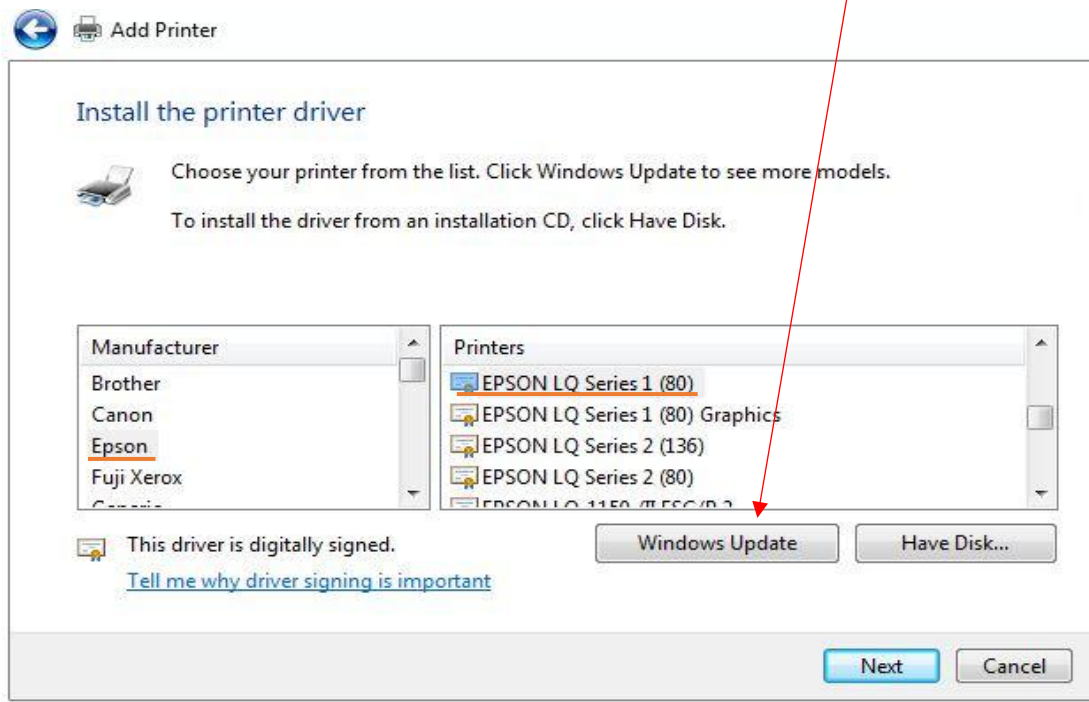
Add Printer

Install the printer driver

Choose your printer from the list. Click Windows Update to see more models.

To install the driver from an installation CD, click Have Disk.

| Manufacturer |
|---|
| Brother |
| Canon |
| Epson |
| Fuji Xerox |
| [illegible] |

| Printers |
|---|
| EPSON LQ Series 1 (80) |
| EPSON LQ Series 1 (80) Graphics |
| EPSON LQ Series 2 (136) |
| EPSON LQ Series 2 (80) |
| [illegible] |

This driver is digitally signed.

Tell me why driver signing is important

Windows Update

Have Disk...

Next

Cancel